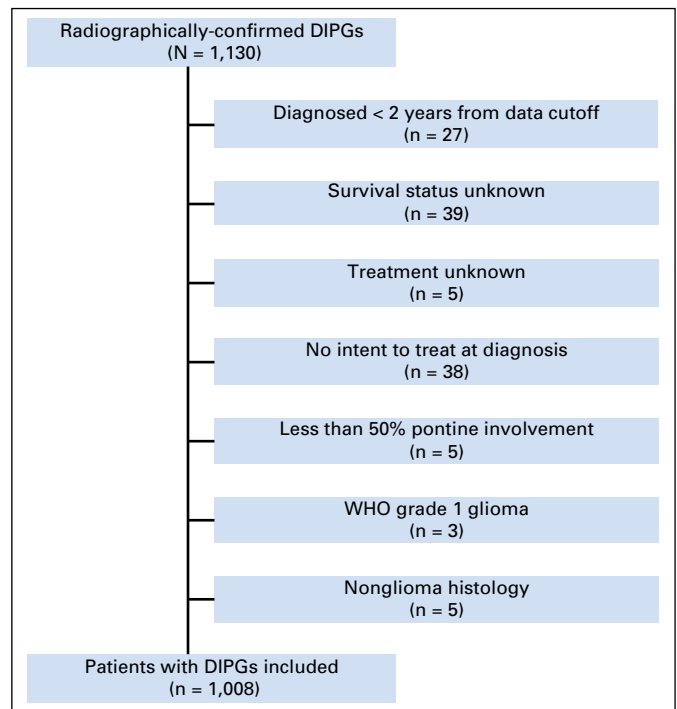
Radiographically-confirmed DIPGs
(N = 1,130)

Diagnosed < 2 years from data cutoff
(n = 27)

Survival status unknown
(n = 39)

Treatment unknown
(n = 5)

No intent to treat at diagnosis
(n = 38)

Less than 50% pontine involvement
(n = 5)

WHO grade 1 glioma
(n = 3)

Nonglioma histology
(n = 5)

Patients with DIPGs included
(n = 1,008)